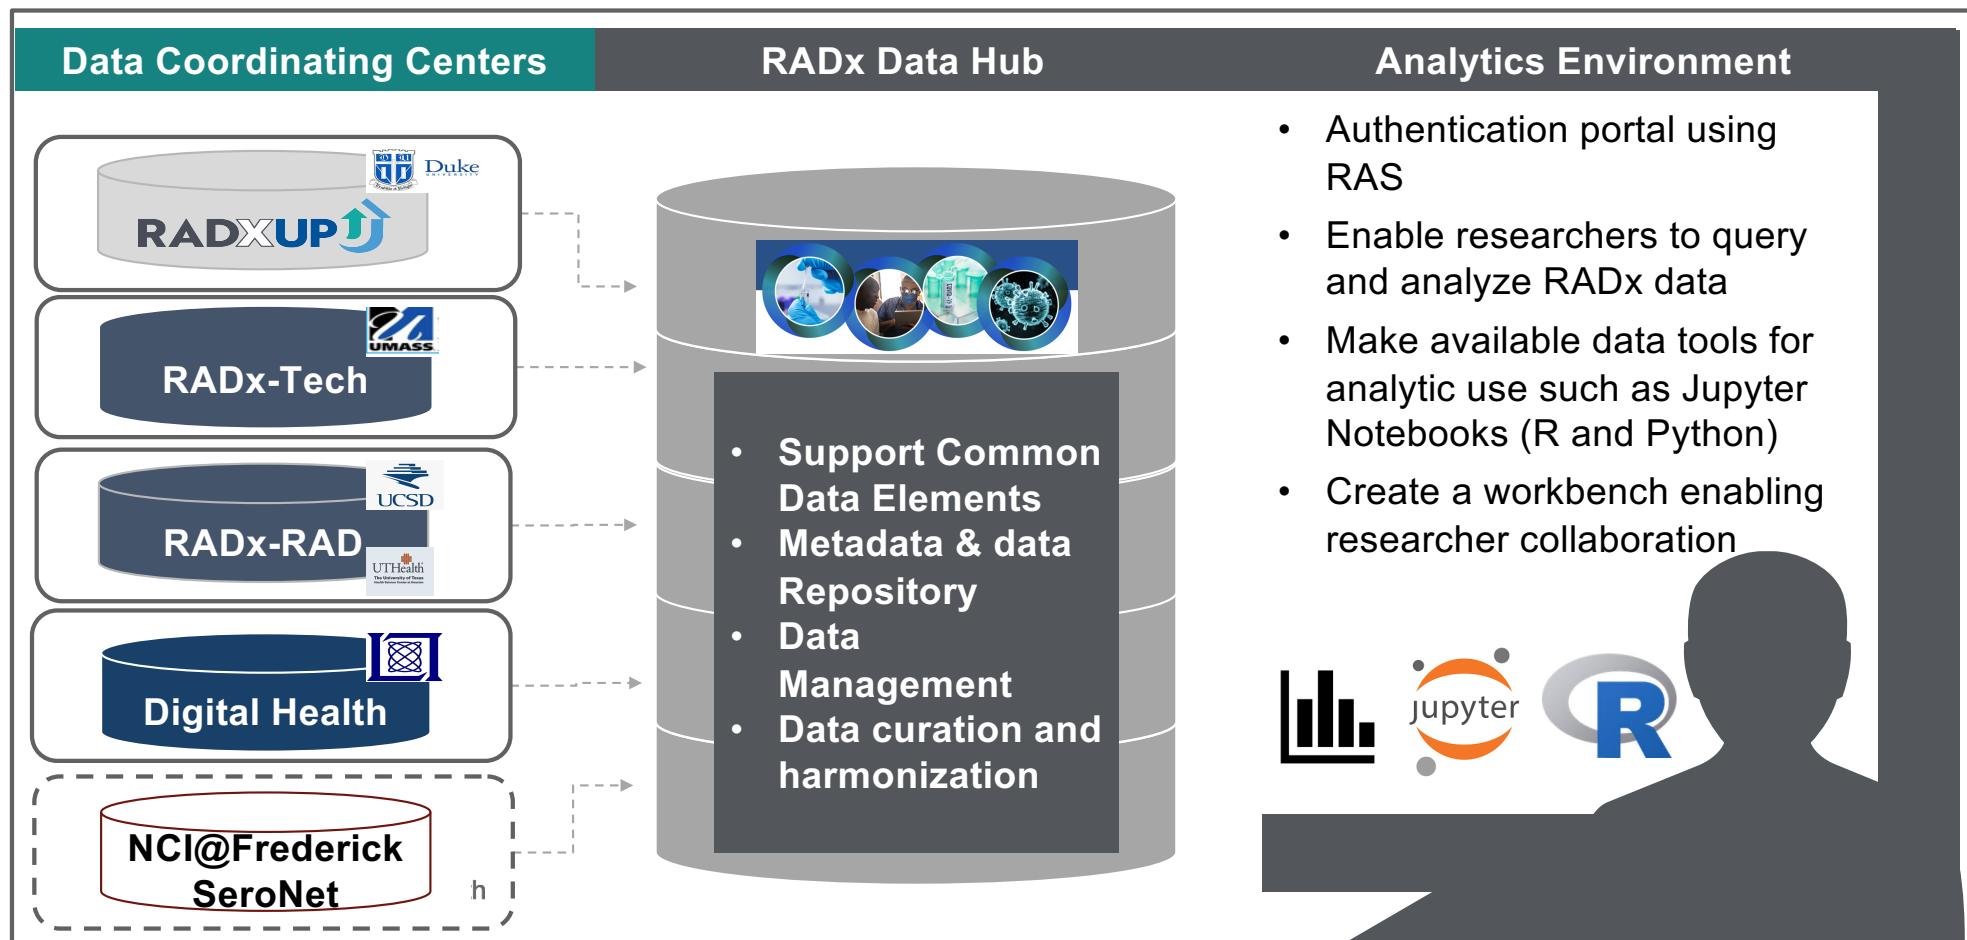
Data Coordinating Centers

RADx Data Hub

Analytics Environment

Duke

RADXUP

UMASS

RADx-Tech

UCSD

RADx-RAD

UTHealth

Digital Health

NCI@Frederick SeroNet

h

• Support Common Data Elements
• Metadata & data Repository
• Data Management
• Data curation and harmonization

• Authentication portal using RAS
• Enable researchers to query and analyze RADx data
• Make available data tools for analytic use such as Jupyter Notebooks (R and Python)
• Create a workbench enabling researcher collaboration

jupyter

R